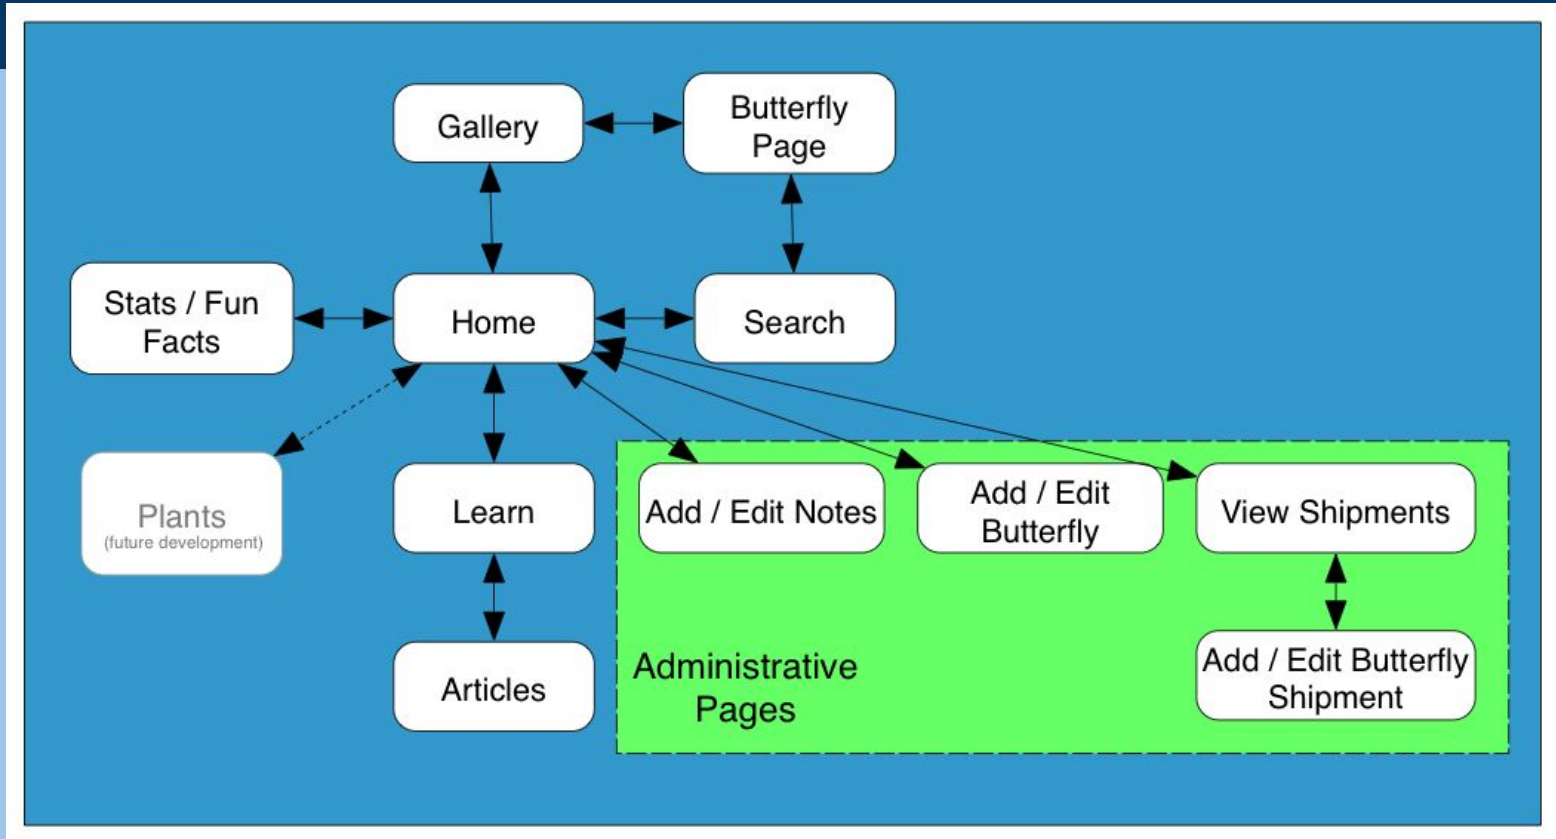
Gallery

Butterfly Page

Stats / Fun Facts

Home

Search

Plants
(future development)

Learn

Add / Edit Notes

Add / Edit Butterfly

View Shipments

Articles

Administrative Pages

Add / Edit Butterfly Shipment